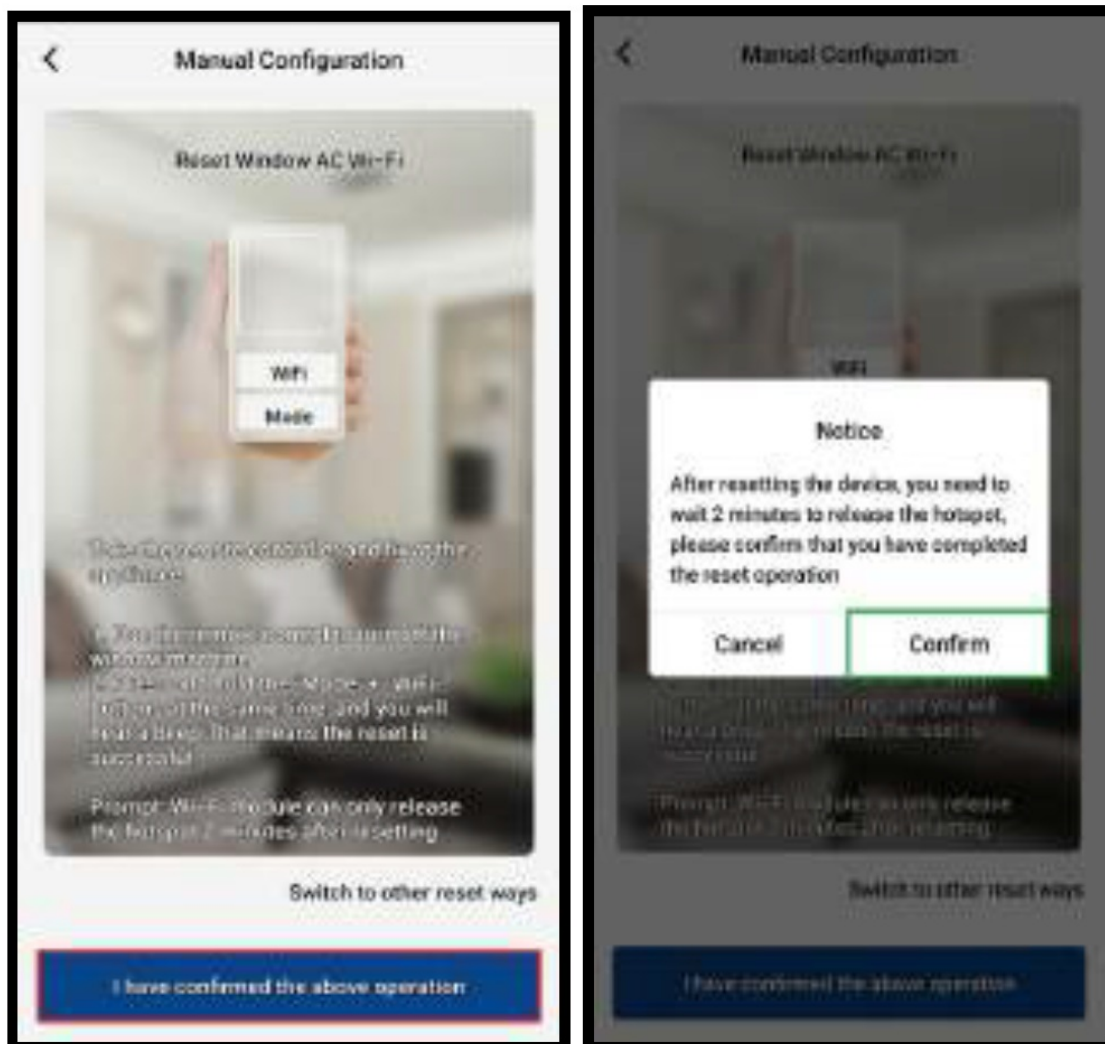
<

Manual Configuration

Reset Window AC Wi-Fi

WiFi

Mode

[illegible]

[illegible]
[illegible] at the same time, and you will hear a beep. That means the reset is successful

Prompt: Wi-Fi module can only release the hotspot 2 minutes after resetting

Switch to other reset ways

I have confirmed the above operation

<

Manual Configuration

Reset Window AC Wi-Fi

WiFi

Notice

After resetting the device, you need to wait 2 minutes to release the hotspot, please confirm that you have completed the reset operation

Cancel

Confirm

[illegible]

Prompt: Wi-Fi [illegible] can only release the hotspot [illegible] after resetting

Switch to other reset ways

I have confirmed the above operation